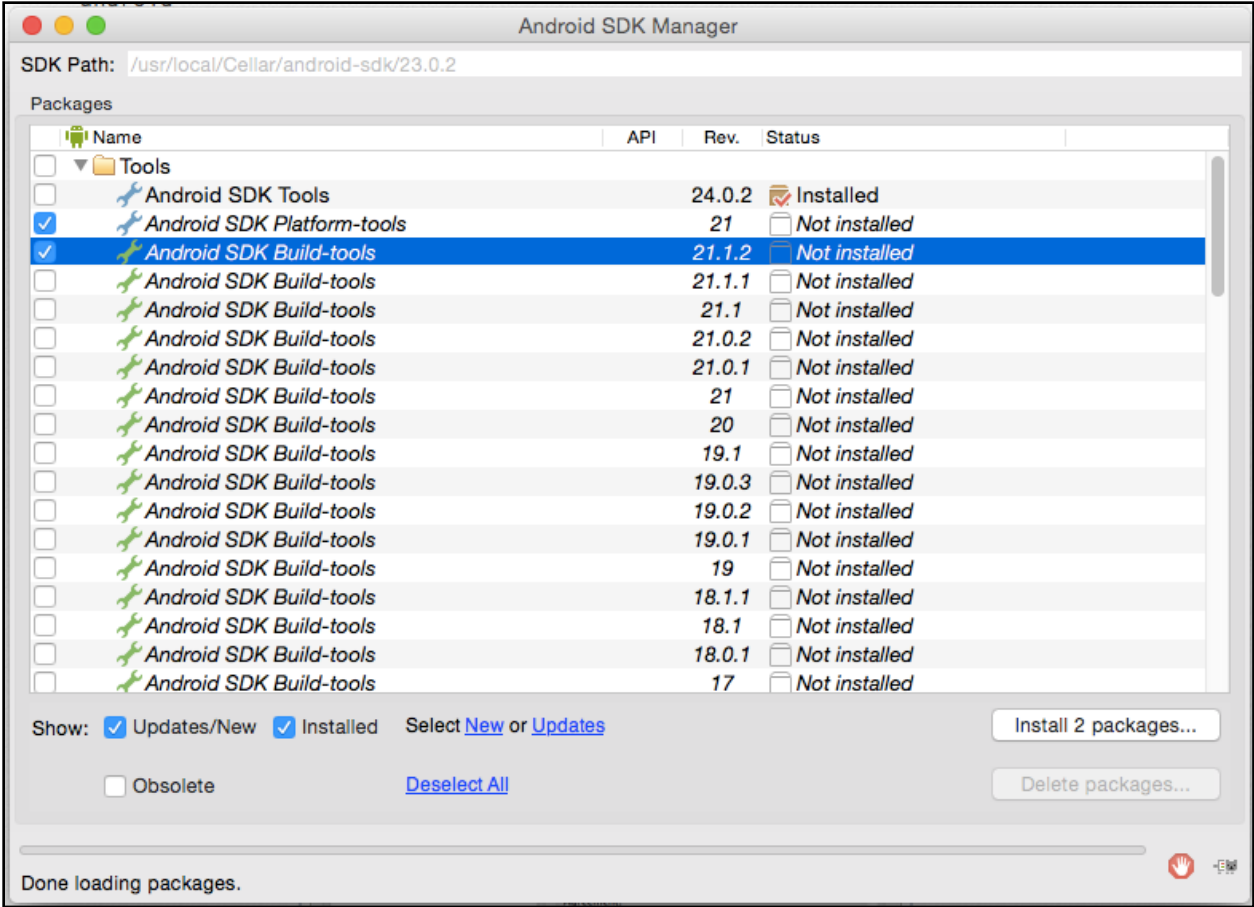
Android SDK Manager

SDK Path: /usr/local/Cellar/android-sdk/23.0.2

Packages

| Name | API | Rev. | Status |
|---|---|---|---|
| Tools | | | |
| Android SDK Tools | | 24.0.2 | Installed |
| Android SDK Platform-tools | | 21 | Not installed |
| Android SDK Build-tools | | 21.1.2 | Not installed |
| Android SDK Build-tools | | 21.1.1 | Not installed |
| Android SDK Build-tools | | 21.1 | Not installed |
| Android SDK Build-tools | | 21.0.2 | Not installed |
| Android SDK Build-tools | | 21.0.1 | Not installed |
| Android SDK Build-tools | | 21 | Not installed |
| Android SDK Build-tools | | 20 | Not installed |
| Android SDK Build-tools | | 19.1 | Not installed |
| Android SDK Build-tools | | 19.0.3 | Not installed |
| Android SDK Build-tools | | 19.0.2 | Not installed |
| Android SDK Build-tools | | 19.0.1 | Not installed |
| Android SDK Build-tools | | 19 | Not installed |
| Android SDK Build-tools | | 18.1.1 | Not installed |
| Android SDK Build-tools | | 18.1 | Not installed |
| Android SDK Build-tools | | 18.0.1 | Not installed |
| Android SDK Build-tools | | 17 | Not installed |

Show: Updates/New Installed Select New or Updates Install 2 packages...

Obsolete Deselect All Delete packages...

Done loading packages.